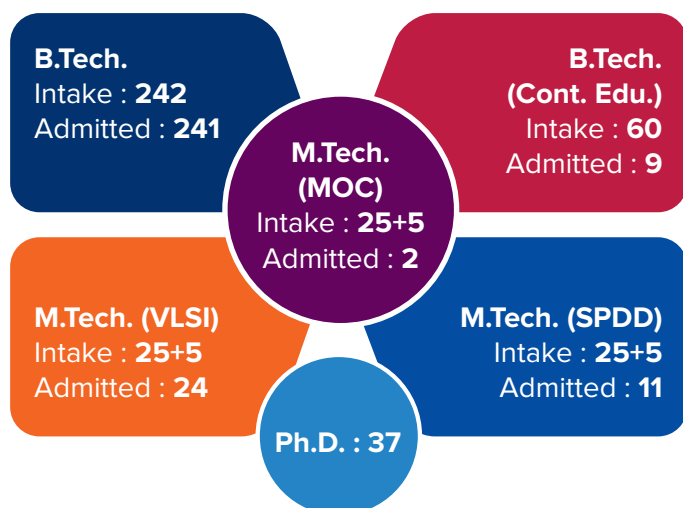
B.Tech.
Intake : 242
Admitted : 241

B.Tech.
(Cont. Edu.)
Intake : 60
Admitted : 9

M.Tech.
(MOC)
Intake : 25+5
Admitted : 2

M.Tech. (VLSI)
Intake : 25+5
Admitted : 24

M.Tech. (SPDD)
Intake : 25+5
Admitted : 11

Ph.D. : 37